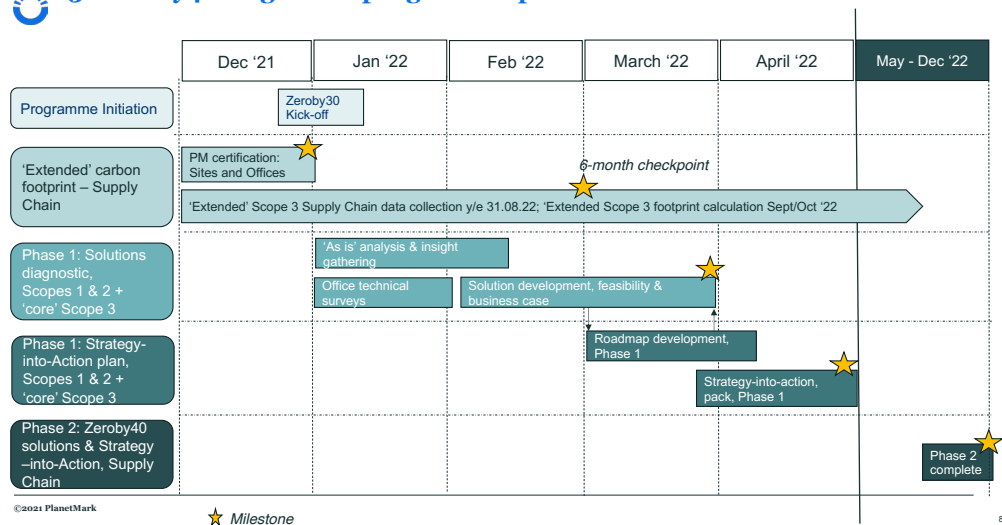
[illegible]

| | Dec '21 | Jan '22 | Feb '22 | March '22 | April '22 | May - Dec '22 |
|---|---|---|---|---|---|---|

Programme Initiation

Zeroby30 Kick-off

'Extended' carbon footprint – Supply Chain

PM certification: Sites and Offices

6-month checkpoint

'Extended' Scope 3 Supply Chain data collection y/e 31.08.22; 'Extended Scope 3 footprint calculation Sept/Oct '22

Phase 1: Solutions diagnostic, Scopes 1 & 2 + 'core' Scope 3

'As is' analysis & insight gathering

Office technical surveys

Solution development, feasibility & business case

Phase 1: Strategy-into-Action plan, Scopes 1 & 2 + 'core' Scope 3

Roadmap development, Phase 1

Strategy-into-action, pack, Phase 1

Phase 2: Zeroby40 solutions & Strategy –into-Action, Supply Chain

Phase 2 complete

©2021 PlanetMark

Milestone

8